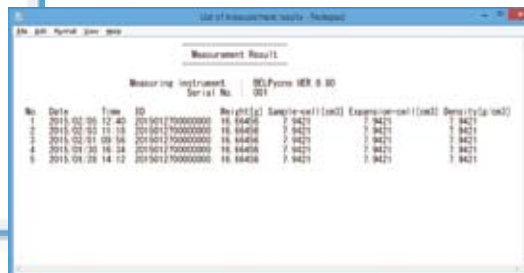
List of measurement results - Notepad

File Edit Format View Help

Measurement Result

Measuring instrument : BELPycno VER 0.00
Serial No. : 001

| No. | Date | Time | ID | Weight[g] | Sample-cell[cm3] | Expansion-cell[cm3] | Density[g/cm3] |
|---|---|---|---|---|---|---|---|
| 1 | 2015/02/05 | 12:40 | 20150127000000 | 16.66456 | 7.9421 | 7.9421 | 7.9421 |
| 2 | 2015/02/03 | 11:18 | 20150127000000 | 16.66456 | 7.9421 | 7.9421 | 7.9421 |
| 3 | 2015/02/01 | 09:56 | 20150127000000 | 16.66456 | 7.9421 | 7.9421 | 7.9421 |
| 4 | 2015/01/30 | 16:34 | 20150127000000 | 16.66456 | 7.9421 | 7.9421 | 7.9421 |
| 5 | 2015/01/28 | 14:12 | 20150127000000 | 16.66456 | 7.9421 | 7.9421 | 7.9421 |